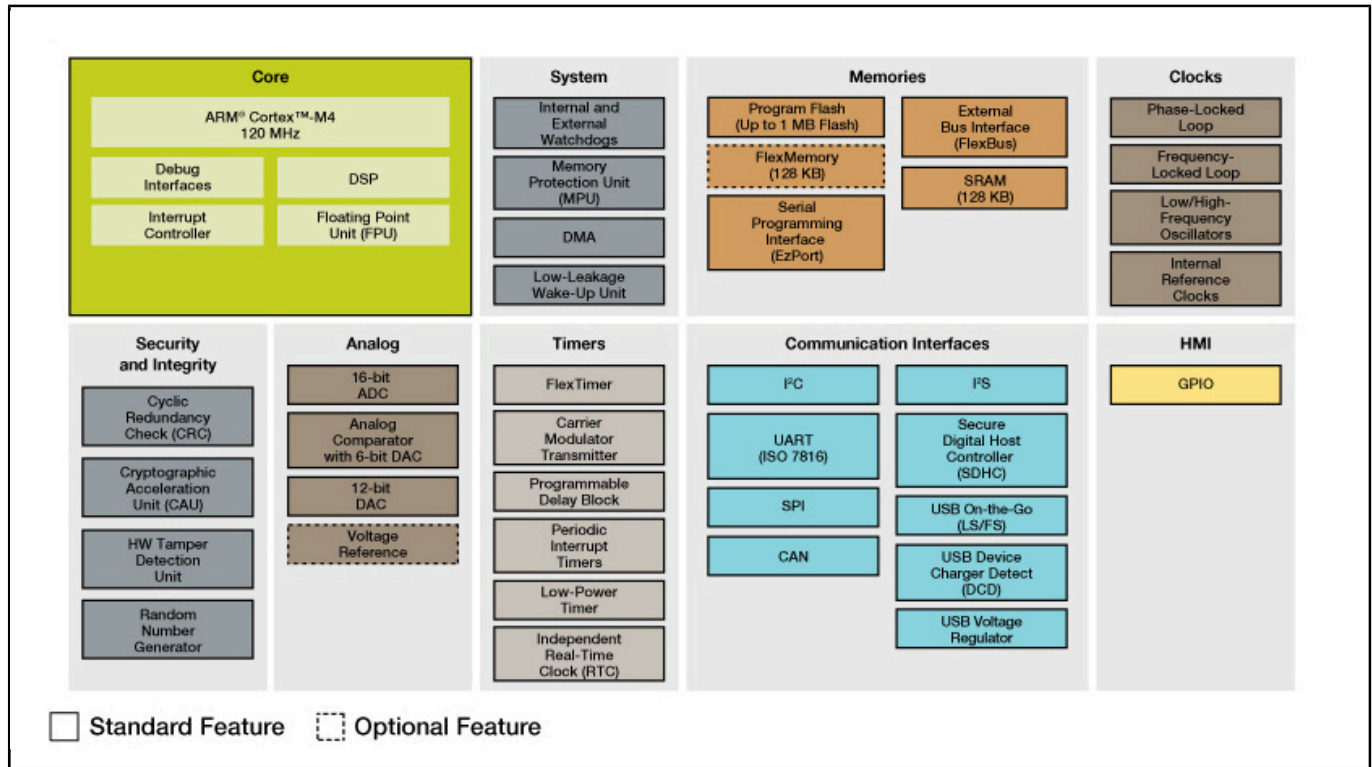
Core

ARM® Cortex™-M4 120 MHz

Debug Interfaces

DSP

Interrupt Controller

Floating Point Unit (FPU)

System

Internal and External Watchdogs

Memory Protection Unit (MPU)

DMA

Low-Leakage Wake-Up Unit

Memories

Program Flash (Up to 1 MB Flash)

FlexMemory (128 KB)

Serial Programming Interface (EzPort)

External Bus Interface (FlexBus)

SRAM (128 KB)

Clocks

Phase-Locked Loop

Frequency-Locked Loop

Low/High-Frequency Oscillators

Internal Reference Clocks

Security and Integrity

Cyclic Redundancy Check (CRC)

Cryptographic Acceleration Unit (CAU)

HW Tamper Detection Unit

Random Number Generator

Analog

16-bit ADC

Analog Comparator with 6-bit DAC

12-bit DAC

Voltage Reference

Timers

FlexTimer

Carrier Modulator Transmitter

Programmable Delay Block

Periodic Interrupt Timers

Low-Power Timer

Independent Real-Time Clock (RTC)

Communication Interfaces

I²C

UART (ISO 7816)

SPI

CAN

I²S

Secure Digital Host Controller (SDHC)

USB On-the-Go (LS/FS)

USB Device Charger Detect (DCD)

USB Voltage Regulator

HMI

GPIO

Standard Feature Optional Feature